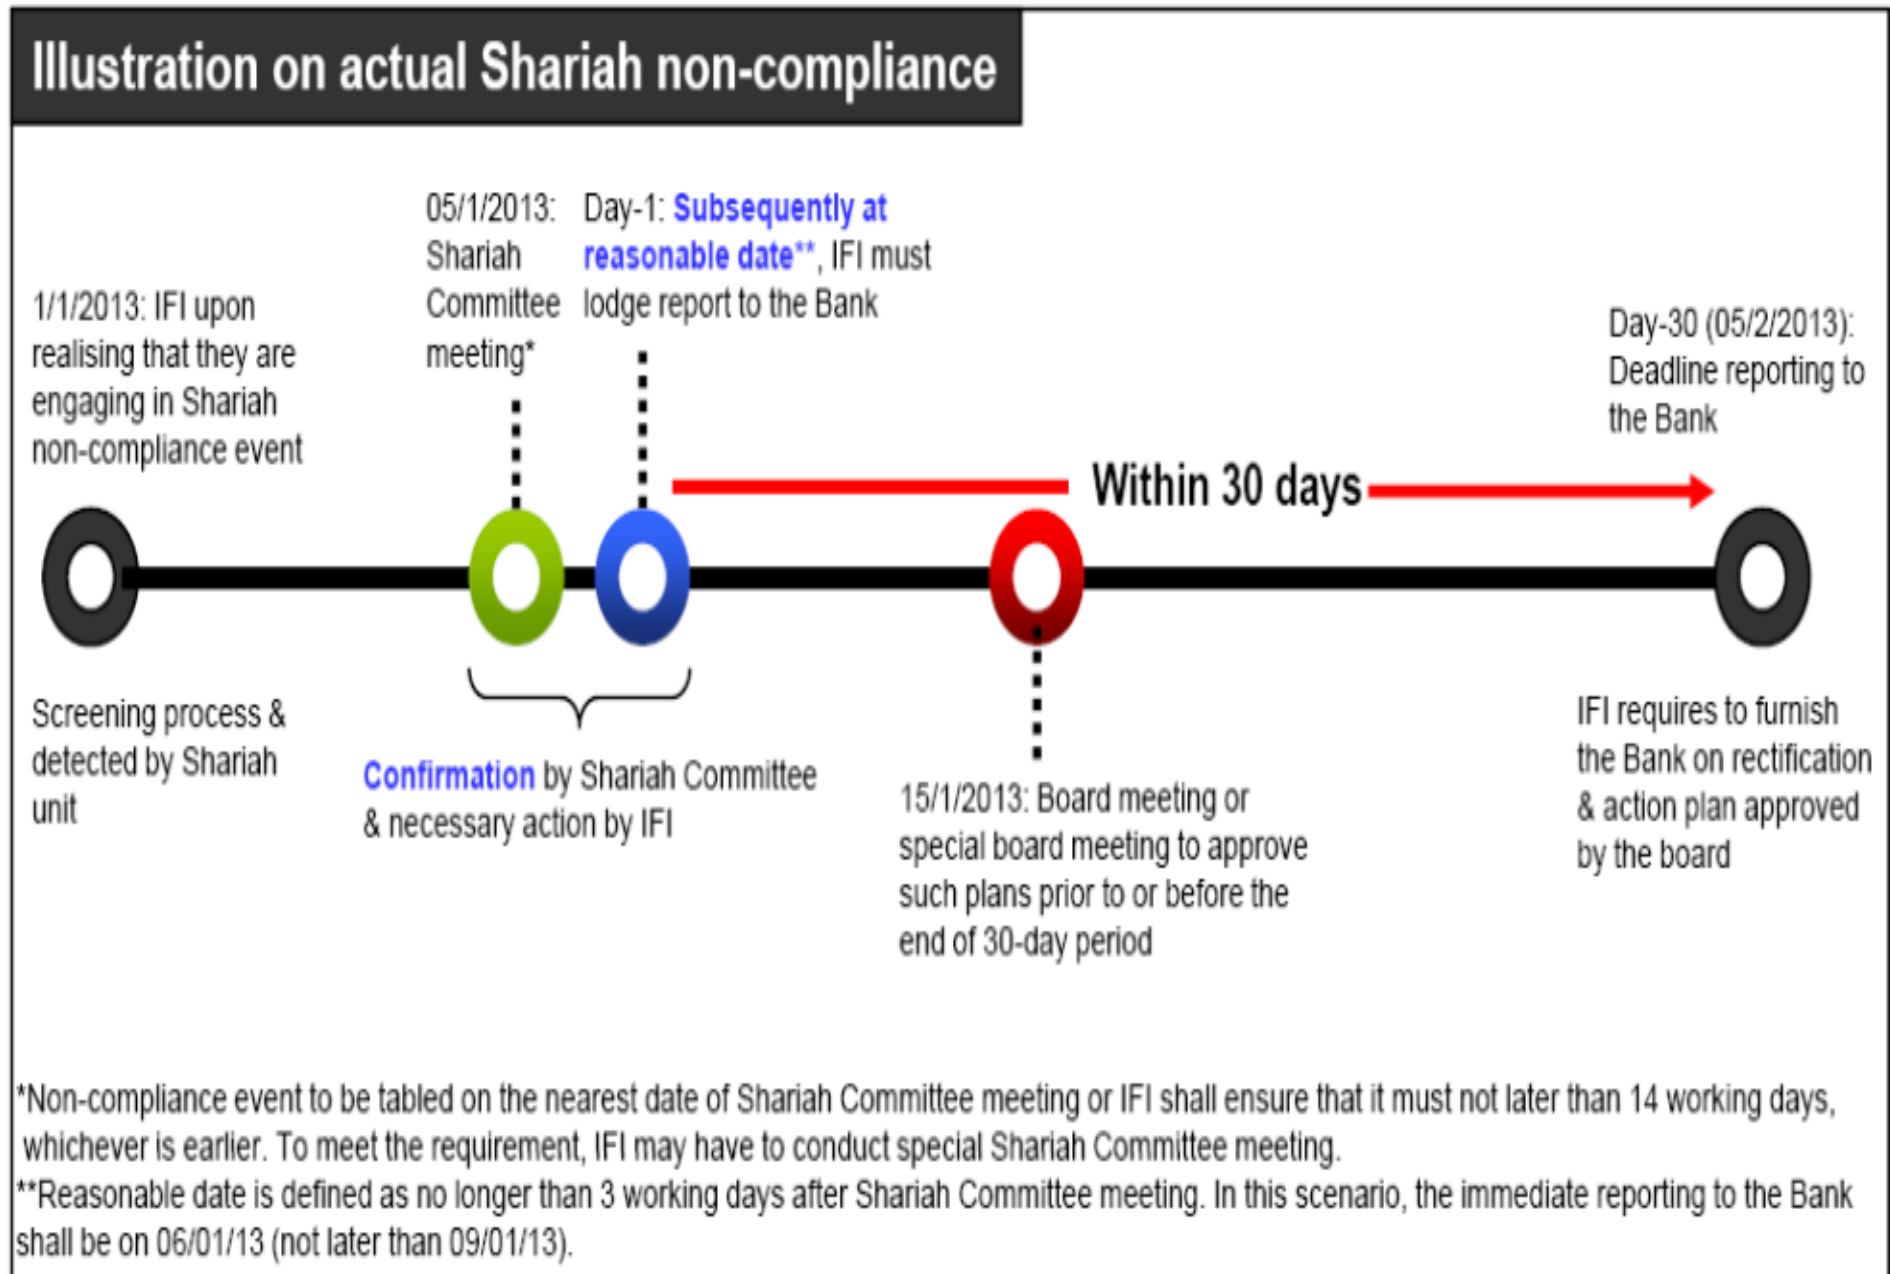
Illustration on actual Shariah non-compliance

1/1/2013: IFI upon realising that they are engaging in Shariah non-compliance event

05/1/2013: Shariah Committee meeting*

Day-1: Subsequently at reasonable date**, IFI must lodge report to the Bank

Day-30 (05/2/2013): Deadline reporting to the Bank

Within 30 days

Screening process & detected by Shariah unit

Confirmation by Shariah Committee & necessary action by IFI

15/1/2013: Board meeting or special board meeting to approve such plans prior to or before the end of 30-day period

IFI requires to furnish the Bank on rectification & action plan approved by the board

*Non-compliance event to be tabled on the nearest date of Shariah Committee meeting or IFI shall ensure that it must not later than 14 working days, whichever is earlier. To meet the requirement, IFI may have to conduct special Shariah Committee meeting.
**Reasonable date is defined as no longer than 3 working days after Shariah Committee meeting. In this scenario, the immediate reporting to the Bank shall be on 06/01/13 (not later than 09/01/13).